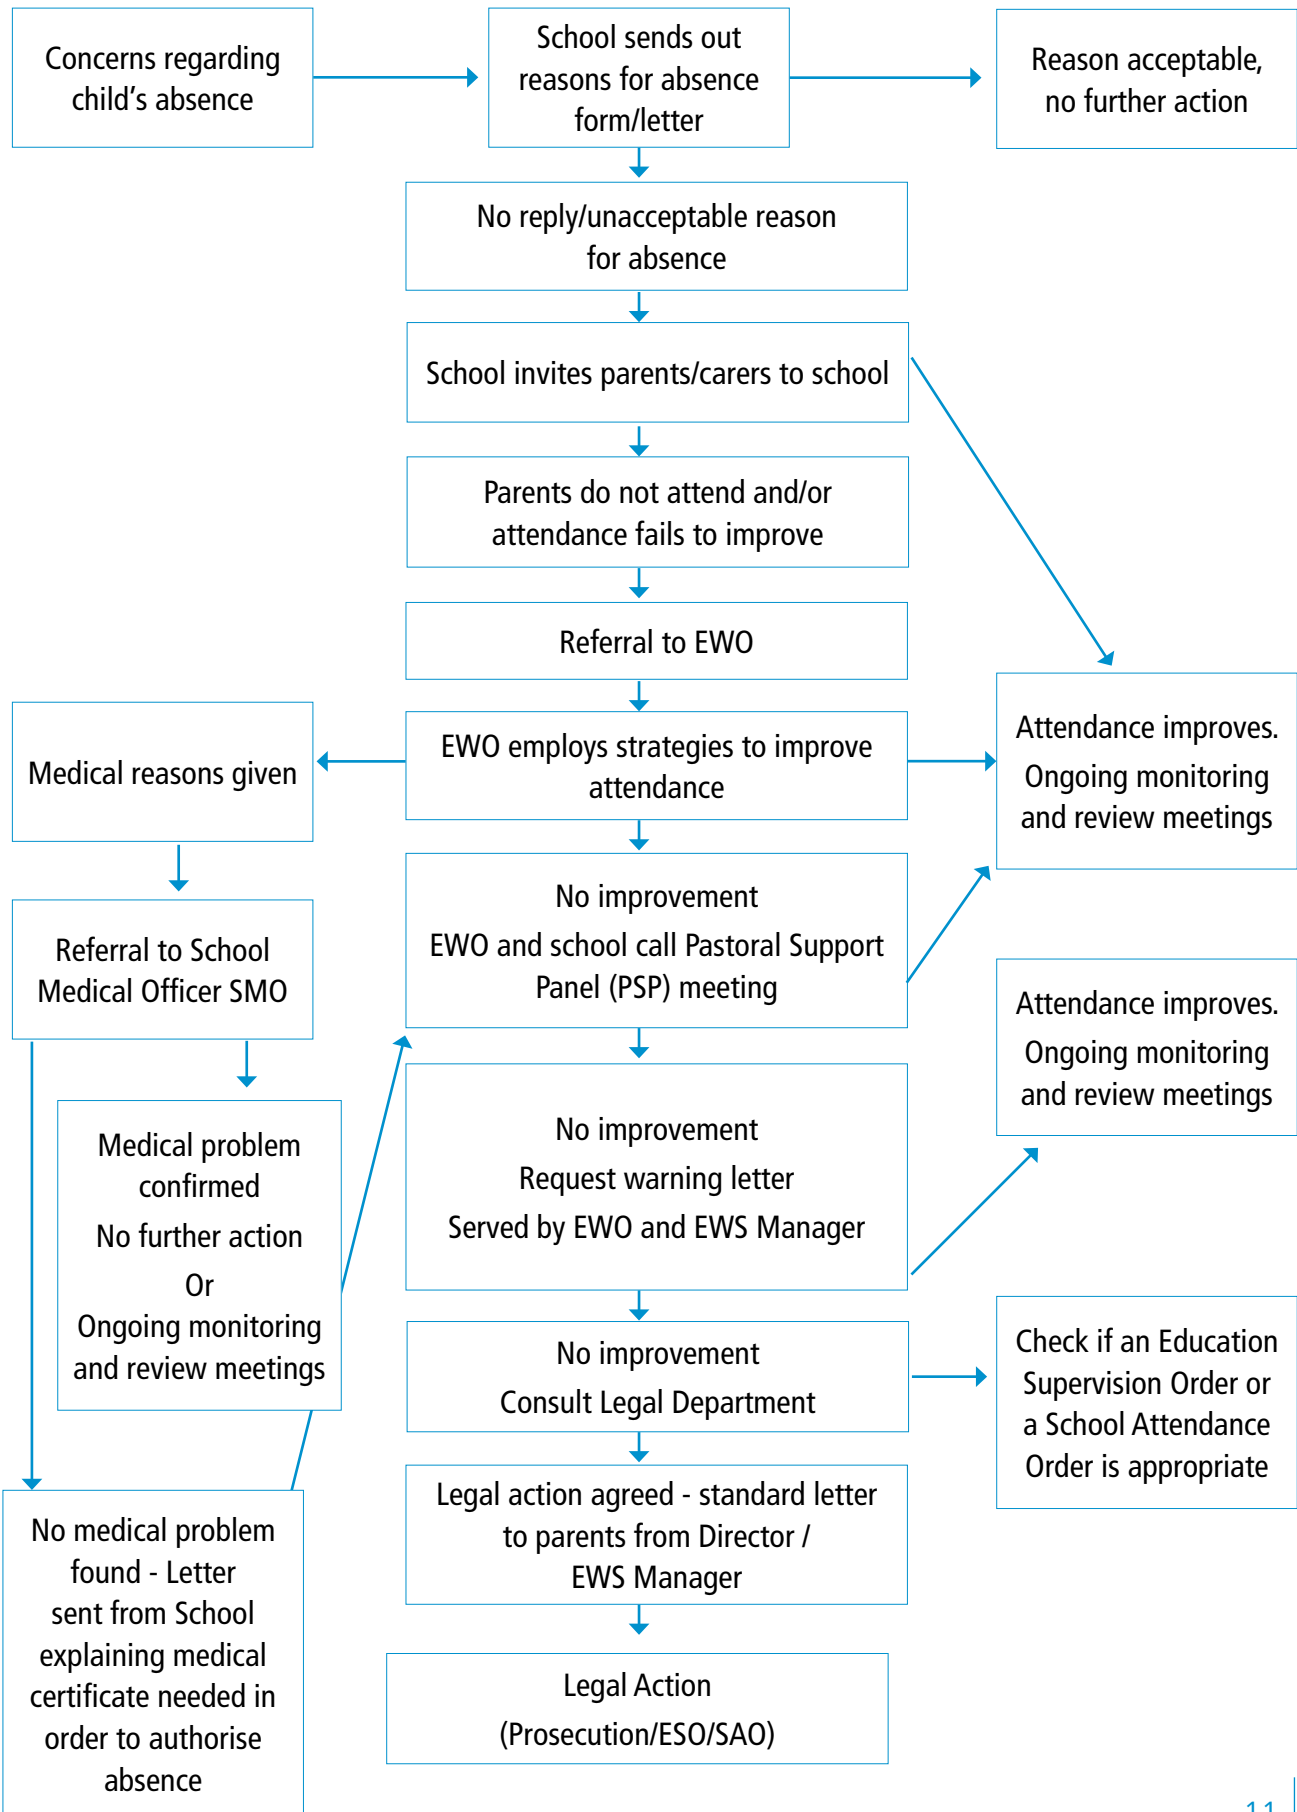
Concerns regarding child’s absence

School sends out reasons for absence form/letter

Reason acceptable, no further action

No reply/unacceptable reason for absence

School invites parents/carers to school

Parents do not attend and/or attendance fails to improve

Referral to EWO

Medical reasons given

EWO employs strategies to improve attendance

Attendance improves. Ongoing monitoring and review meetings

Referral to School Medical Officer SMO

No improvement
EWO and school call Pastoral Support Panel (PSP) meeting

Attendance improves. Ongoing monitoring and review meetings

Medical problem confirmed
No further action
Or
Ongoing monitoring and review meetings

No improvement
Request warning letter
Served by EWO and EWS Manager

No improvement
Consult Legal Department

Check if an Education Supervision Order or a School Attendance Order is appropriate

No medical problem found - Letter sent from School explaining medical certificate needed in order to authorise absence

Legal action agreed - standard letter to parents from Director / EWS Manager

Legal Action
(Prosecution/ESO/SAO)

11